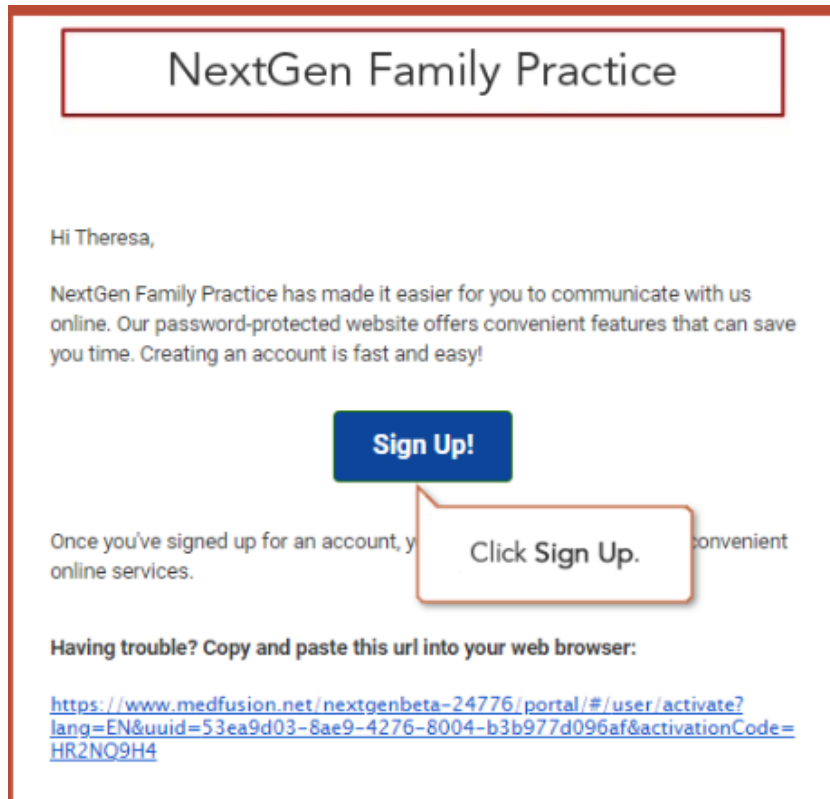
NextGen Family Practice

Hi Theresa,

NextGen Family Practice has made it easier for you to communicate with us online. Our password-protected website offers convenient features that can save you time. Creating an account is fast and easy!

Sign Up!

Click Sign Up.

Once you've signed up for an account, y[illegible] convenient online services.

Having trouble? Copy and paste this url into your web browser:

https://www.medfusion.net/nextgenbeta-24776/portal/#/user/activate?lang=EN&uuid=53ea9d03-8ae9-4276-8004-b3b977d096af&activationCode=HR2NQ9H4